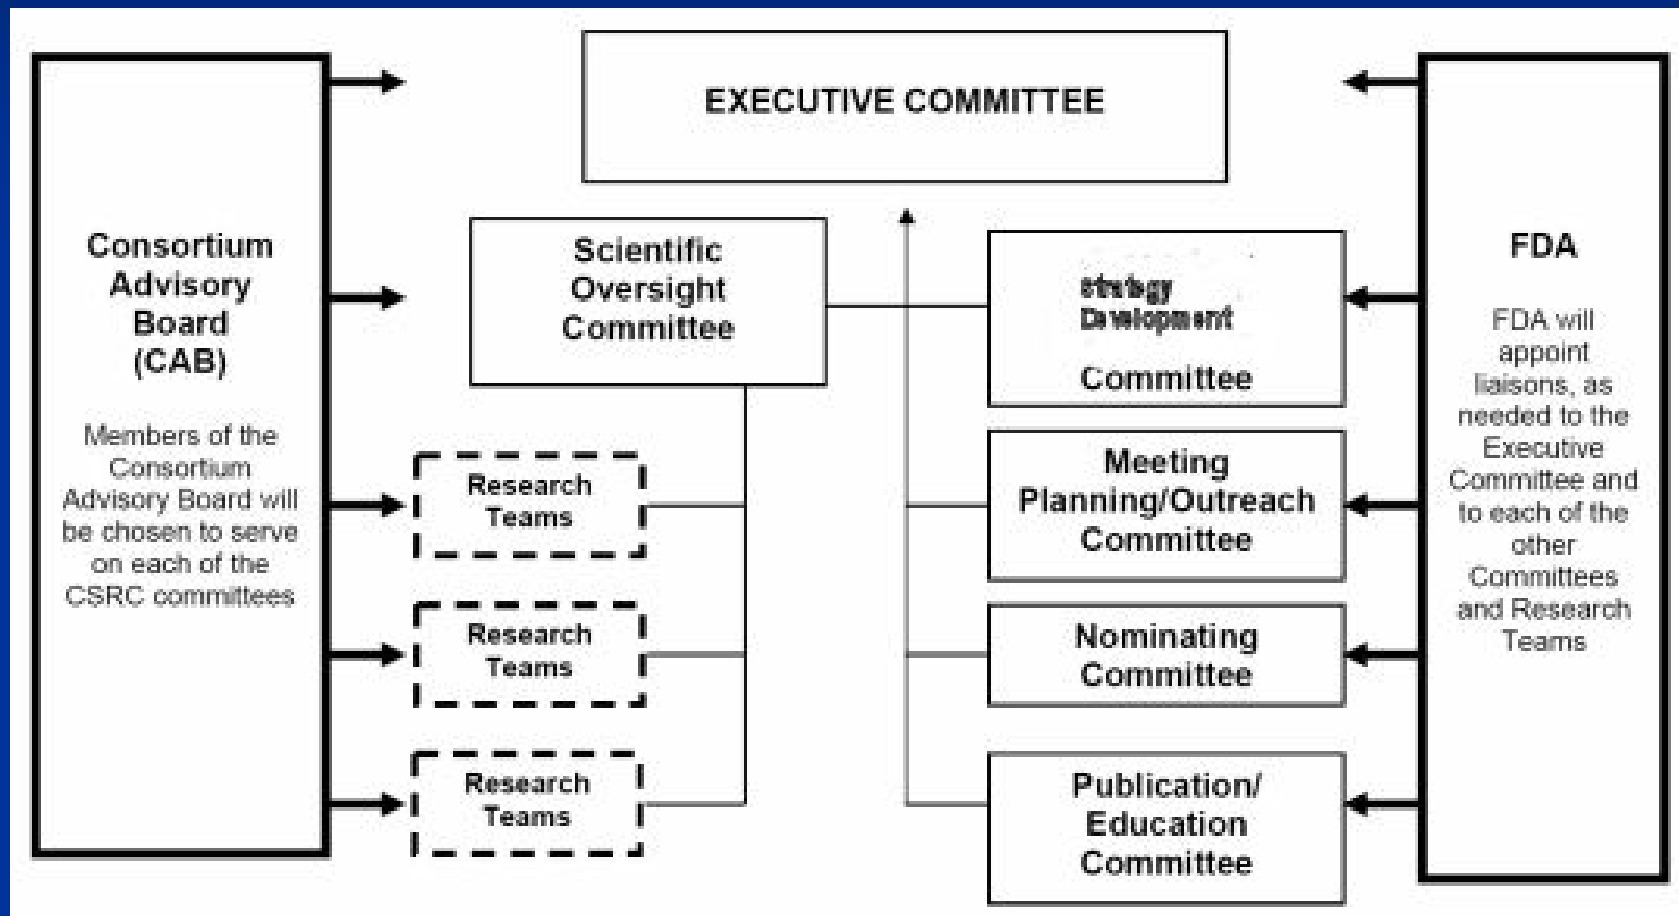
EXECUTIVE COMMITTEE

Consortium Advisory Board (CAB)

Members of the Consortium Advisory Board will be chosen to serve on each of the CSRC committees

Scientific Oversight Committee

Research Teams

Research Teams

Research Teams

Strategy Development Committee

Meeting Planning/Outreach Committee

Nominating Committee

Publication/ Education Committee

FDA

FDA will appoint liaisons, as needed to the Executive Committee and to each of the other Committees and Research Teams